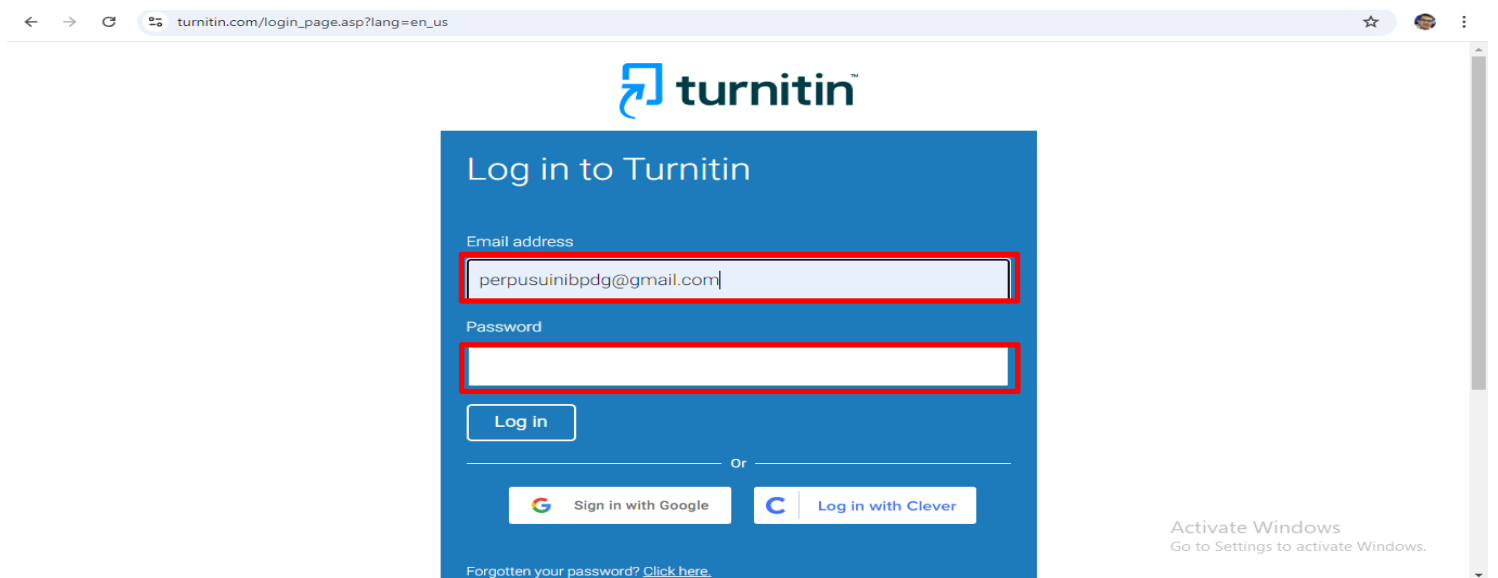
turnitin.com/login_page.asp?lang=en_us

turnitin™

Log in to Turnitin

Email address

perpusuinibpdg@gmail.com

Password

Log in

Or

Sign in with Google

Log in with Clever

Forgotten your password? Click here.

Activate Windows
Go to Settings to activate Windows.